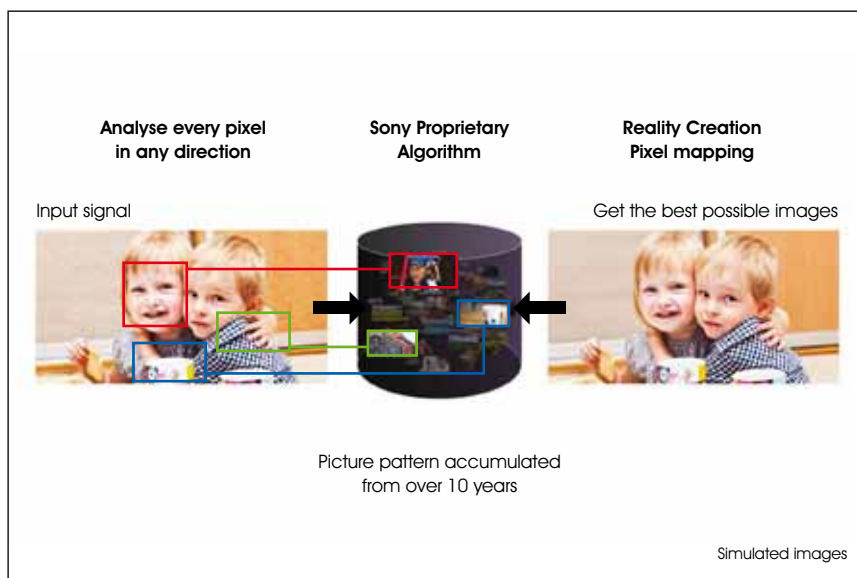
Analyse every pixel in any direction

Sony Proprietary Algorithm

Reality Creation Pixel mapping

Input signal

Get the best possible images

Picture pattern accumulated from over 10 years

Simulated images